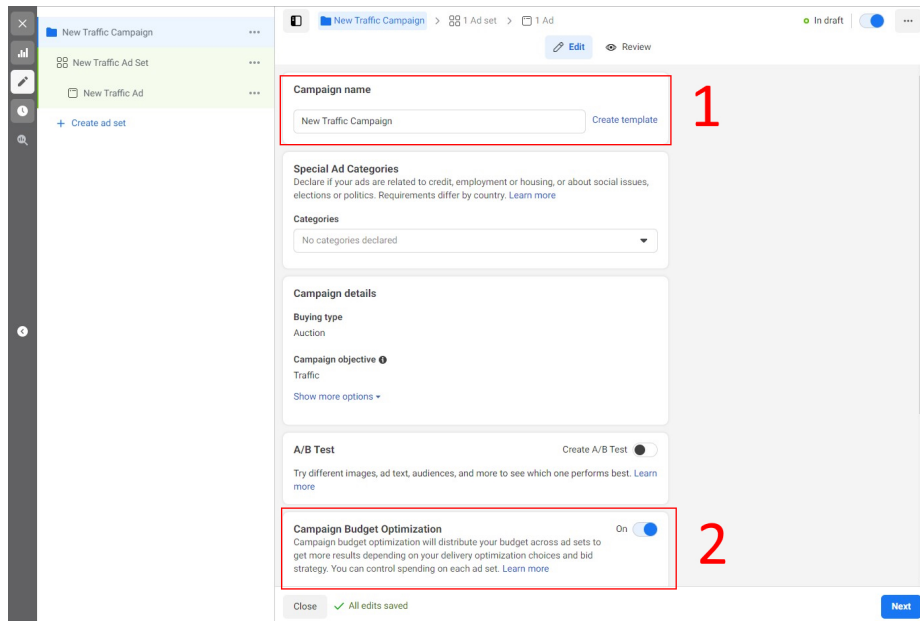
New Traffic Campaign ···
New Traffic Ad Set ···
New Traffic Ad ···
+ Create ad set

New Traffic Campaign > 1 Ad set > 1 Ad
In draft ···
Edit Review

Campaign name
New Traffic Campaign
Create template

1

Special Ad Categories
Declare if your ads are related to credit, employment or housing, or about social issues, elections or politics. Requirements differ by country. Learn more

Categories
No categories declared

Campaign details
Buying type
Auction

Campaign objective
Traffic

Show more options

A/B Test
Create A/B Test
Try different images, ad text, audiences, and more to see which one performs best. Learn more

Campaign Budget Optimization
On
Campaign budget optimization will distribute your budget across ad sets to get more results depending on your delivery optimization choices and bid strategy. You can control spending on each ad set. Learn more

2

Close
All edits saved
Next